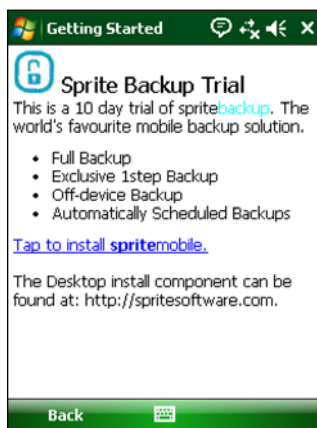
Getting Started

Sprite Backup Trial

This is a 10 day trial of spritebackup. The world's favourite mobile backup solution.

- Full Backup
- Exclusive 1step Backup
- Off-device Backup
- Automatically Scheduled Backups

Tap to install spritemobile.

The Desktop install component can be found at: http://spritesoftware.com.

Back